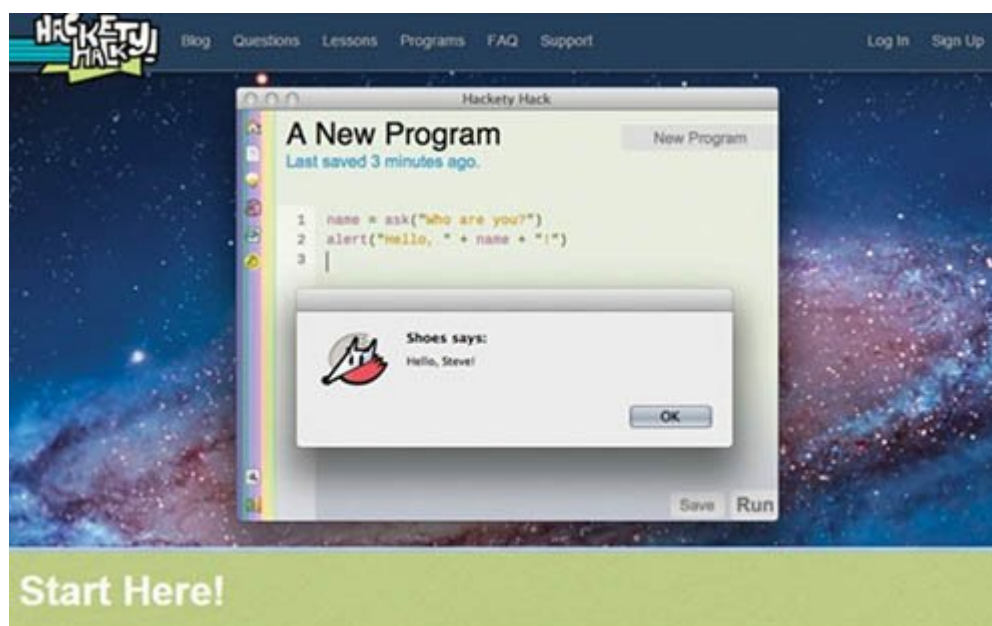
HACKETY HACK!

Blog Questions Lessons Programs FAQ Support

Log In Sign Up

Hackety Hack

A New Program

New Program

Last saved 3 minutes ago.

1 name = ask("Who are you?")
2 alert("Hello, " + name + "!")
3

Shoes says:

Hello, Steve!

OK

Save Run

Start Here!